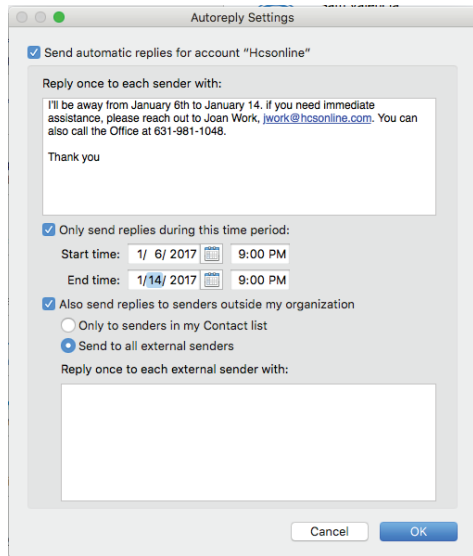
Autoreply Settings

Send automatic replies for account "Hcsonline"

Reply once to each sender with:

I'll be away from January 6th to January 14. if you need immediate assistance, please reach out to Joan Work, jwork@hcsonline.com. You can also call the Office at 631-981-1048.

Thank you

Only send replies during this time period:

Start time: 1/ 6/ 2017 9:00 PM

End time: 1/14/ 2017 9:00 PM

Also send replies to senders outside my organization

Only to senders in my Contact list

Send to all external senders

Reply once to each external sender with:

Cancel OK